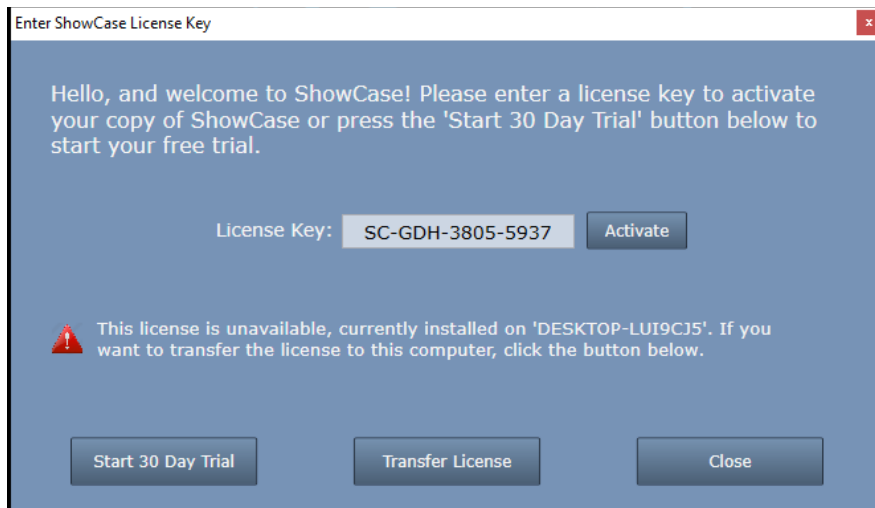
Enter ShowCase License Key

x

Hello, and welcome to ShowCase! Please enter a license key to activate your copy of ShowCase or press the 'Start 30 Day Trial' button below to start your free trial.

License Key: SC-GDH-3805-5937 Activate

This license is unavailable, currently installed on 'DESKTOP-LUI9CJ5'. If you want to transfer the license to this computer, click the button below.

Start 30 Day Trial

Transfer License

Close